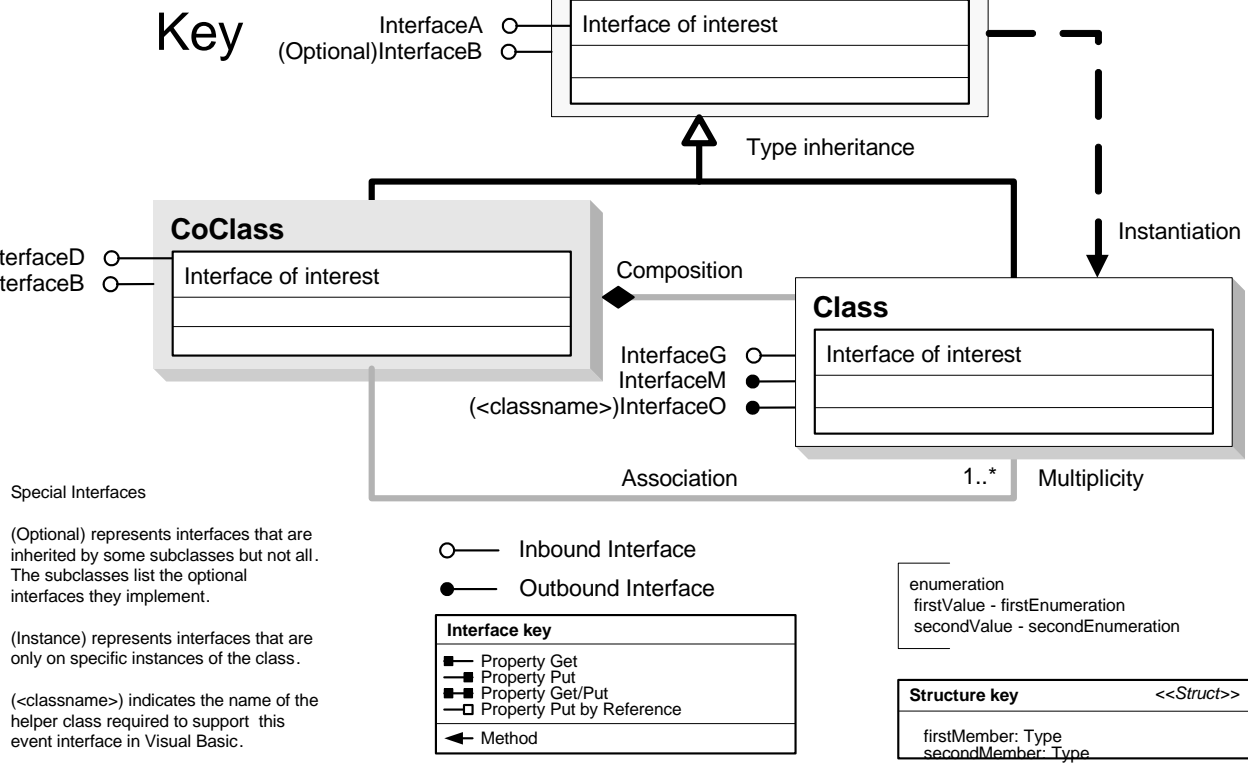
Key

InterfaceA
(Optional)InterfaceB

Interface of interest

Type inheritance

Instantiation

CoClass

terfaceD
terfaceB

Interface of interest

Composition

Class

InterfaceG
InterfaceM
(<classname>)InterfaceO

Interface of interest

Association

1..*

Multiplicity

Special Interfaces

(Optional) represents interfaces that are inherited by some subclasses but not all. The subclasses list the optional interfaces they implement.

(Instance) represents interfaces that are only on specific instances of the class.

(<classname>) indicates the name of the helper class required to support this event interface in Visual Basic.

Inbound Interface

Outbound Interface

Interface key

Property Get
Property Put
Property Get/Put
Property Put by Reference

Method

enumeration
firstValue - firstEnumeration
secondValue - secondEnumeration

Structure key

<<Struct>>

firstMember: Type
secondMember: Type